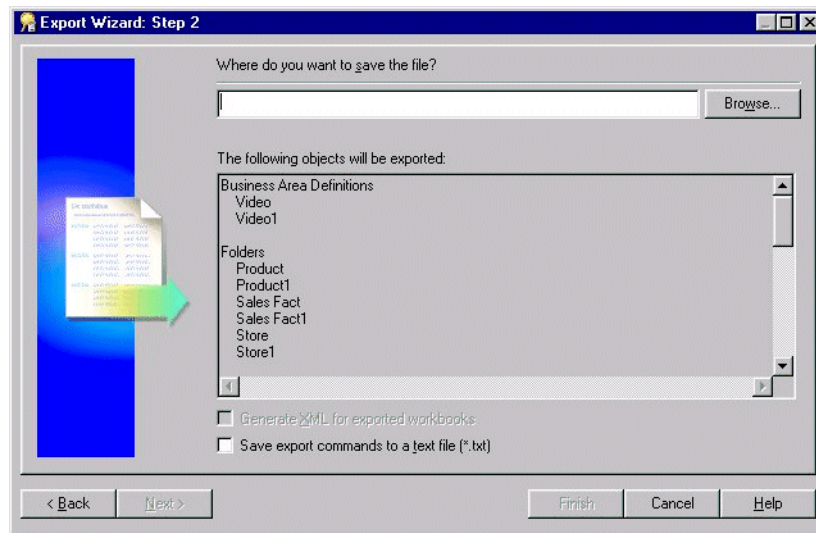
Export Wizard: Step 2

Where do you want to save the file?

Browse...

The following objects will be exported:

Business Area Definitions
Video
Video1

Folders
Product
Product1
Sales Fact
Sales Fact1
Store
Store1

Generate XML for exported workbooks

Save export commands to a text file (*.txt)

< Back

Next >

Finish

Cancel

Help